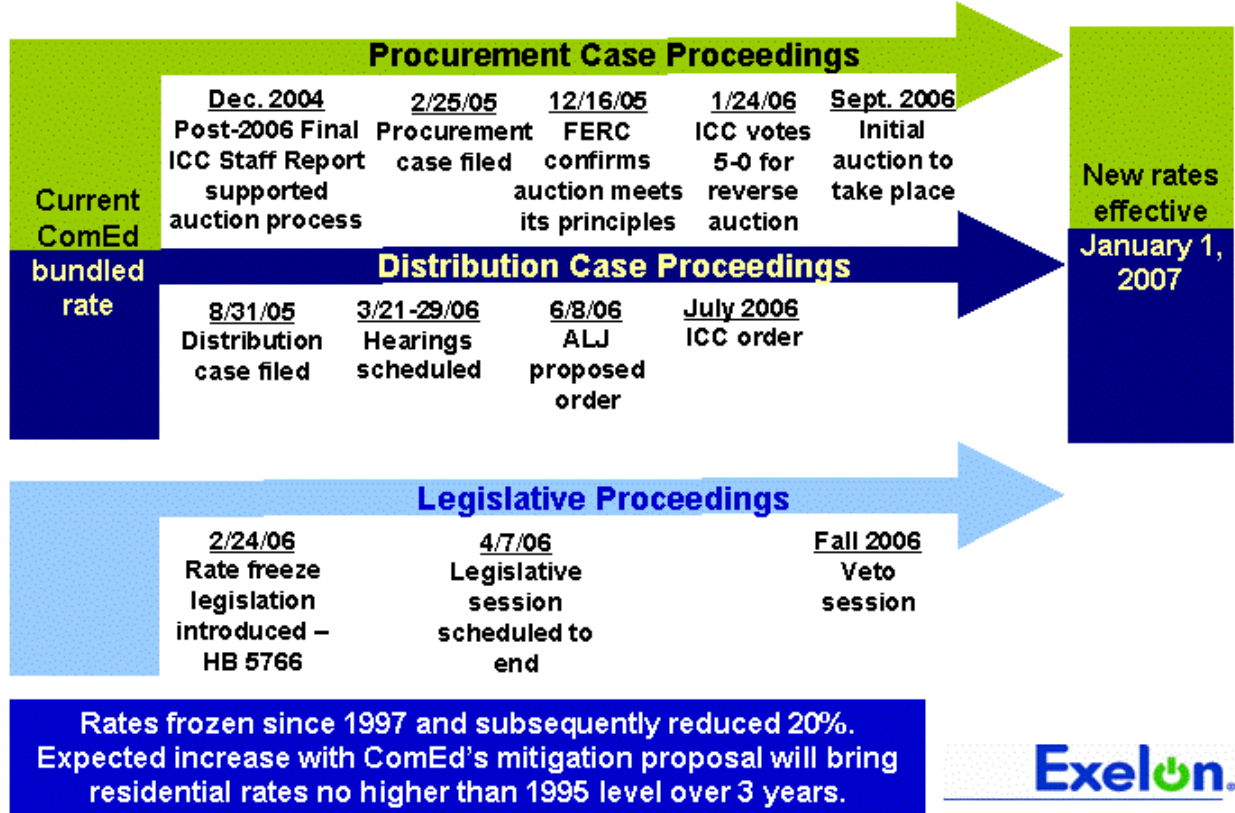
Procurement Case Proceedings

Current ComEd bundled rate

Dec. 2004
Post-2006 Final ICC Staff Report supported auction process

2/25/05
Procurement case filed

12/16/05
FERC confirms auction meets its principles

1/24/06
ICC votes 5-0 for reverse auction

Sept. 2006
Initial auction to take place

New rates effective January 1, 2007

Distribution Case Proceedings

8/31/05
Distribution case filed

3/21-29/06
Hearings scheduled

6/8/06
ALJ proposed order

July 2006
ICC order

Legislative Proceedings

2/24/06
Rate freeze legislation introduced – HB 5766

4/7/06
Legislative session scheduled to end

Fall 2006
Veto session

Rates frozen since 1997 and subsequently reduced 20%. Expected increase with ComEd's mitigation proposal will bring residential rates no higher than 1995 level over 3 years.

Exelon.